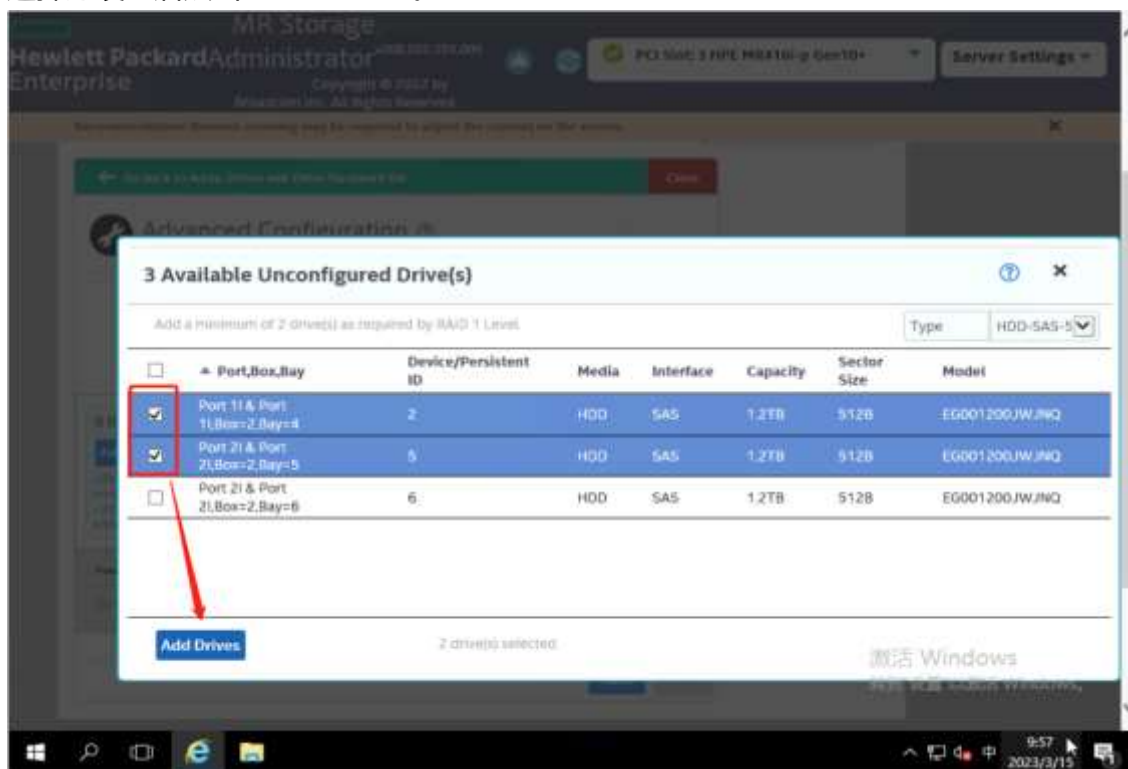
Hewlett Packard Enterprise

MR Storage Administrator

Copyright © 2022 by Broadcom Inc. All Rights Reserved.

PCI Slot: 3 HPE MR416i-p Gen10+

Server Settings

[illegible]

Close

Advanced Configuration

3 Available Unconfigured Drive(s)

Add a minimum of 2 drive(s) as required by RAID 1 Level

Type HDD-SAS-5

| | Port,Box,Bay | Device/Persistent ID | Media | Interface | Capacity | Sector Size | Model |
|---|---|---|---|---|---|---|---|
| ☑ | Port 1I & Port 1I,Box=2,Bay=4 | 2 | HDD | SAS | 1.2TB | 512B | EG001200JWJNQ |
| ☑ | Port 2I & Port 2I,Box=2,Bay=5 | 5 | HDD | SAS | 1.2TB | 512B | EG001200JWJNQ |
| ☐ | Port 2I & Port 2I,Box=2,Bay=6 | 6 | HDD | SAS | 1.2TB | 512B | EG001200JWJNQ |

Add Drives

2 drive(s) selected

激活 Windows
转到"设置"以激活 Windows。

9:57
2023/3/15